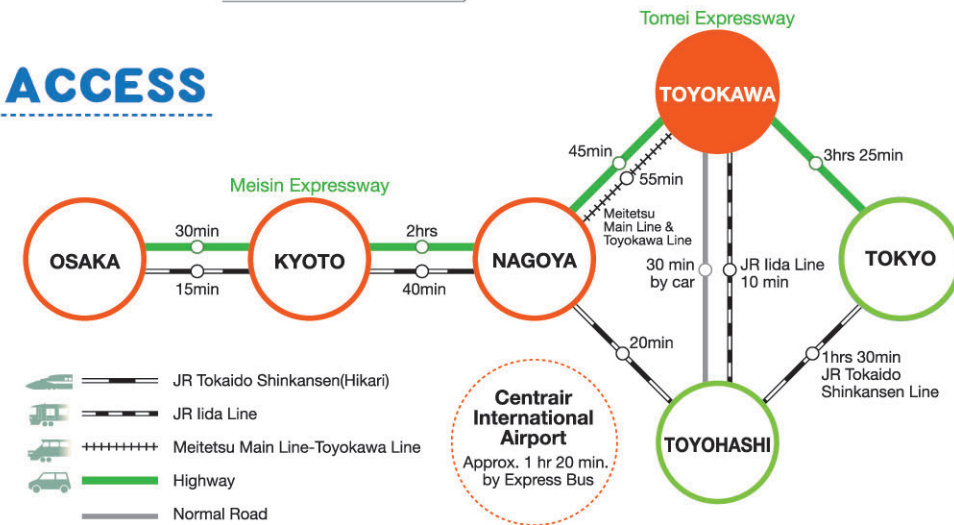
ACCESS

Tomei Expressway

TOYOKAWA

Meisin Expressway

45min

55min

3hrs 25min

OSAKA

30min

15min

KYOTO

2hrs

40min

NAGOYA

Meitetsu Main Line & Toyokawa Line

30 min by car

JR Iida Line 10 min

TOKYO

20min

1hrs 30min JR Tokaido Shinkansen Line

JR Tokaido Shinkansen(Hikari)

JR Iida Line

Meitetsu Main Line-Toyokawa Line

Highway

Normal Road

Centrair International Airport

Approx. 1 hr 20 min. by Express Bus

TOYOHASHI